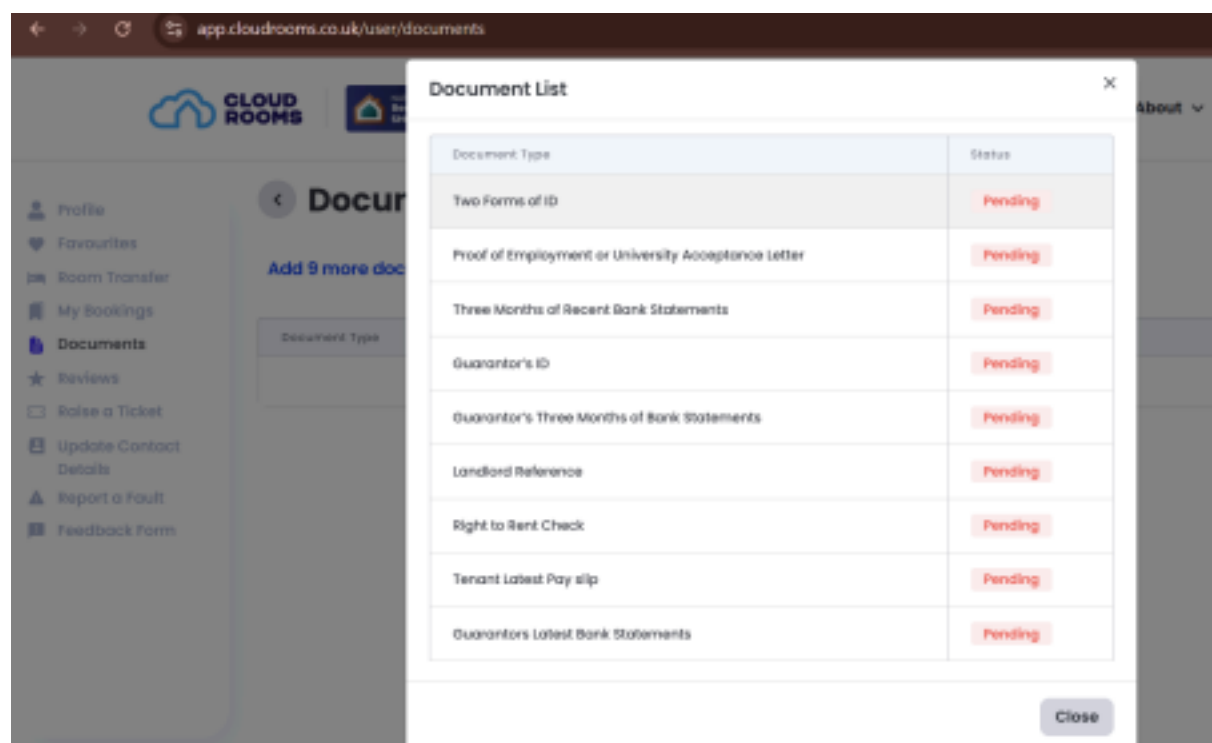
app.cloudrooms.co.uk/user/documents

CLOUD ROOMS

About

Profile
Favourites
Room Transfer
My Bookings
Documents
Reviews
Raise a Ticket
Update Contact Details
Report a Fault
Feedback Form

Docur

Add 9 more doc

Document Type

Document List

| Document Type | Status |
|---|---|
| Two Forms of ID | Pending |
| Proof of Employment or University Acceptance Letter | Pending |
| Three Months of Recent Bank Statements | Pending |
| Guarantor's ID | Pending |
| Guarantor's Three Months of Bank Statements | Pending |
| Landlord Reference | Pending |
| Right to Rent Check | Pending |
| Tenant Latest Pay slip | Pending |
| Guarantors Latest Bank Statements | Pending |

Close